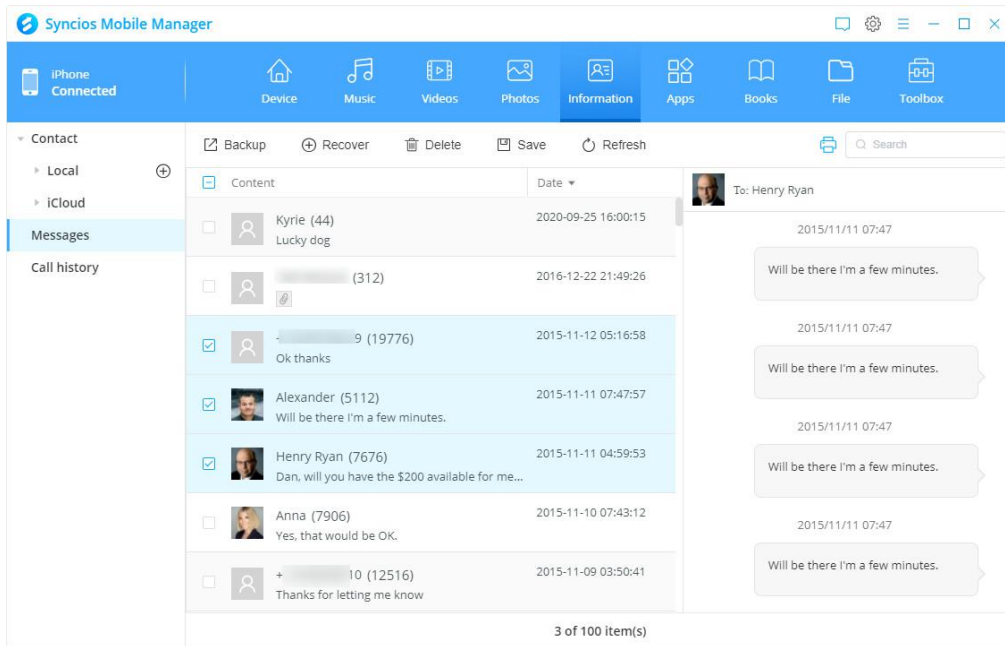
Syncios Mobile Manager

iPhone
Connected

Device
Music
Videos
Photos
Information
Apps
Books
File
Toolbox

Contact
Local
iCloud
Messages
Call history

Backup
Recover
Delete
Save
Refresh
Search

Content
Date

Kyrie (44)
Lucky dog
2020-09-25 16:00:15

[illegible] (312)
2016-12-22 21:49:26

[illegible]9 (19776)
Ok thanks
2015-11-12 05:16:58

Alexander (5112)
Will be there I'm a few minutes.
2015-11-11 07:47:57

Henry Ryan (7676)
Dan, will you have the $200 available for me...
2015-11-11 04:59:53

Anna (7906)
Yes, that would be OK.
2015-11-10 07:43:12

+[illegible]10 (12516)
Thanks for letting me know
2015-11-09 03:50:41

3 of 100 item(s)

To: Henry Ryan

2015/11/11 07:47
Will be there I'm a few minutes.

2015/11/11 07:47
Will be there I'm a few minutes.

2015/11/11 07:47
Will be there I'm a few minutes.

2015/11/11 07:47
Will be there I'm a few minutes.